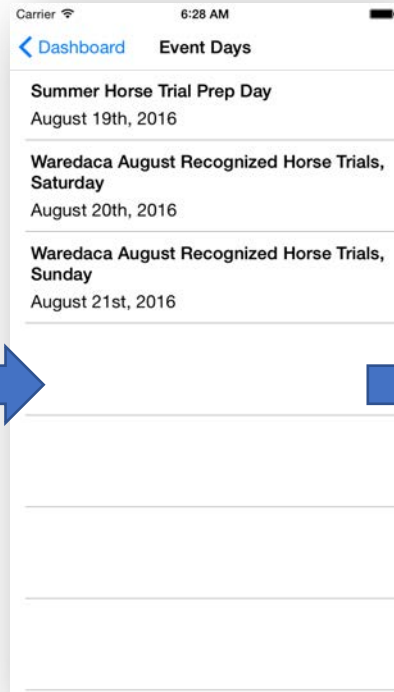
Carrier
6:28 AM

Dashboard
Event Days

Summer Horse Trial Prep Day
August 19th, 2016

Waredaca August Recognized Horse Trials, Saturday
August 20th, 2016

Waredaca August Recognized Horse Trials, Sunday
August 21st, 2016